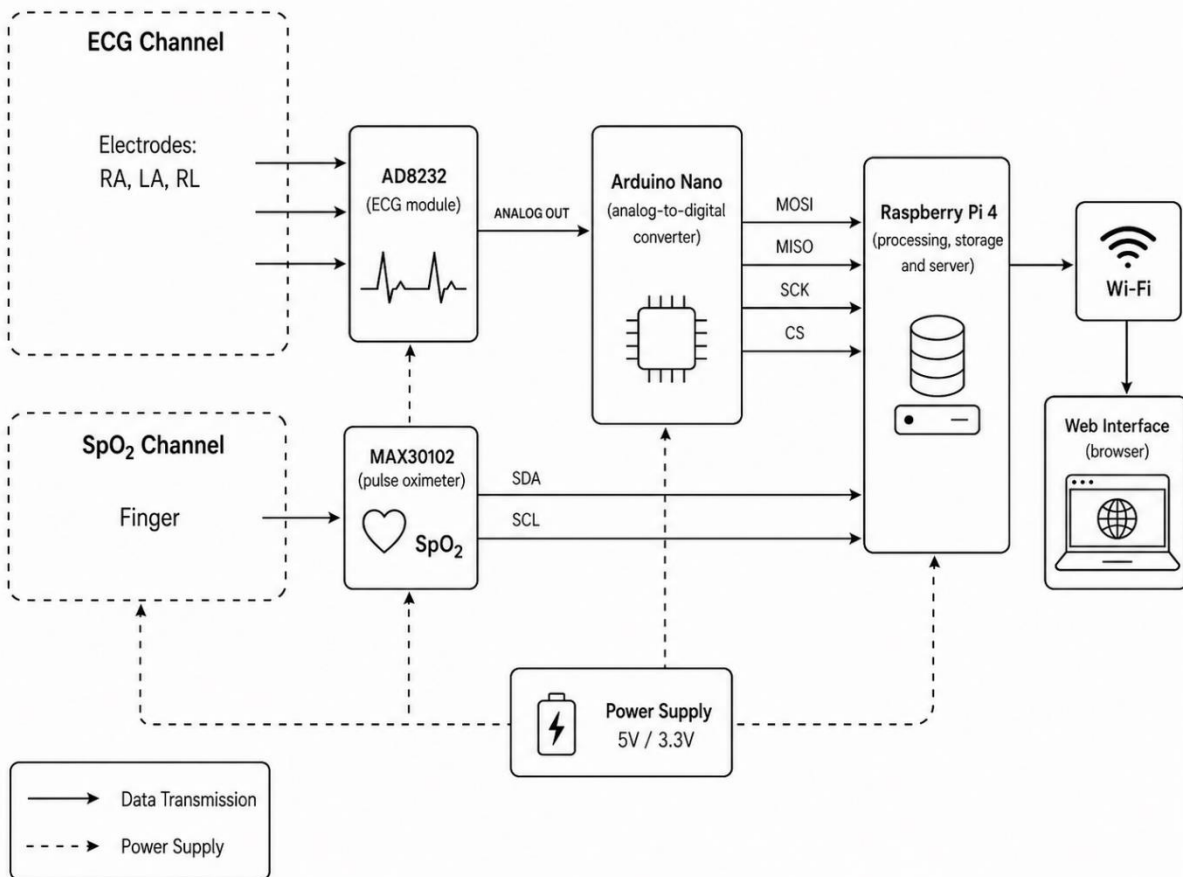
ECG Channel

Electrodes:
RA, LA, RL

AD8232
(ECG module)

ANALOG OUT

Arduino Nano
(analog-to-digital converter)

MOSI
MISO
SCK
CS

Raspberry Pi 4
(processing, storage and server)

Wi-Fi

Web Interface
(browser)

$SpO_2$ Channel

Finger

MAX30102
(pulse oximeter)

$SpO_2$

SDA
SCL

Power Supply
5V / 3.3V

Data Transmission
Power Supply